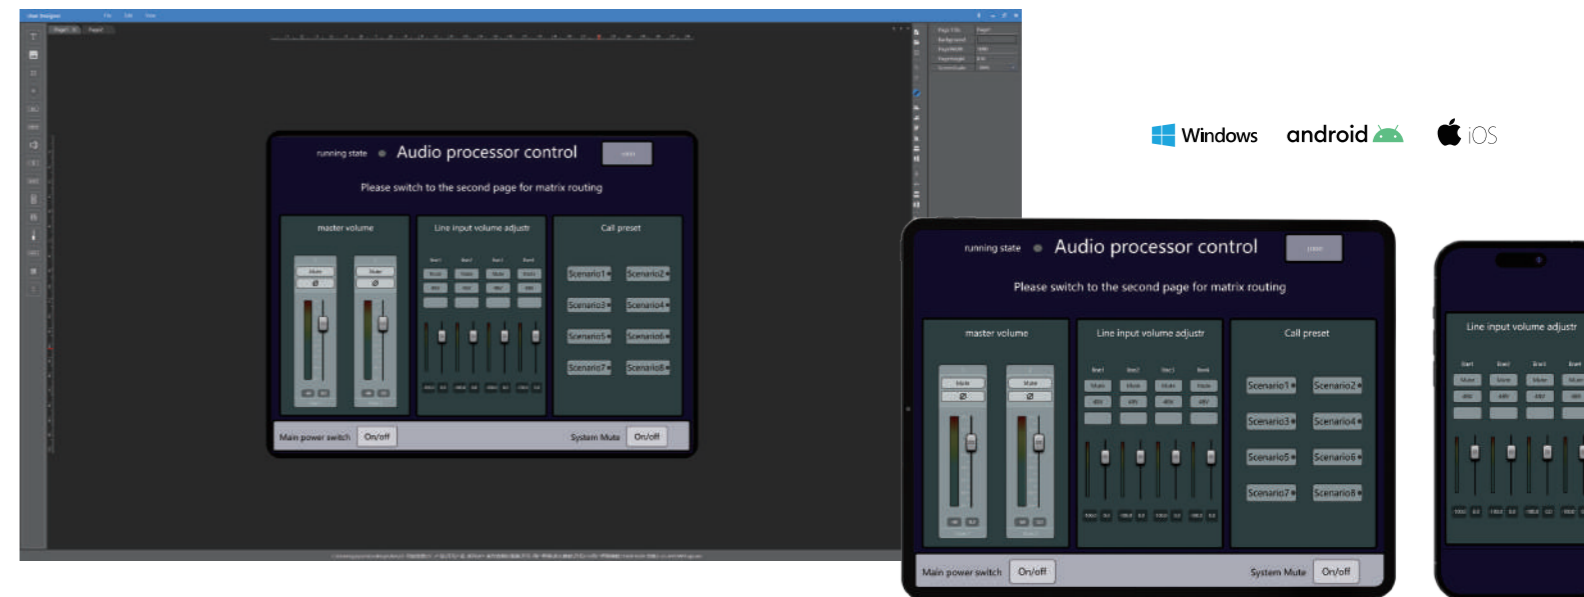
Windows android iOS

running state Audio processor control

Please switch to the second page for matrix routing

master volume

Line input volume adjustr

Call preset

Mute Mute

Scenario1 Scenario2
Scenario3 Scenario4
Scenario5 Scenario6
Scenario7 Scenario8

Main power switch On/off

System Mute On/off

running state Audio processor control

Please switch to the second page for matrix routing

master volume

Line input volume adjustr

Call preset

Mute Mute

Scenario1 Scenario2
Scenario3 Scenario4
Scenario5 Scenario6
Scenario7 Scenario8

Main power switch On/off

System Mute On/off

Line input volume adjustr